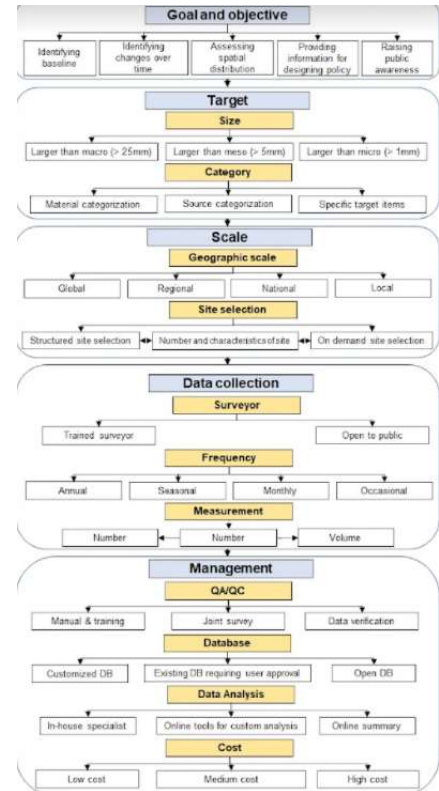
Goal and objective

Identifying baseline

Identifying changes over time

Assessing spatial distribution

Providing information for designing policy

Raising public awareness

Target

Size

Larger than macro (> 25mm)

Larger than meso (> 5mm)

Larger than micro (> 1mm)

Category

Material categorization

Source categorization

Specific target items

Scale

Geographic scale

Global

Regional

National

Local

Site selection

Structured site selection

Number and characteristics of site

On demand site selection

Data collection

Surveyor

Trained surveyor

Open to public

Frequency

Annual

Seasonal

Monthly

Occasional

Measurement

Number

Number

Volume

Management

QA/QC

Manual & training

Joint survey

Data verification

Database

Customized DB

Existing DB requiring user approval

Open DB

Data Analysis

In-house specialist

Online tools for custom analysis

Online summary

Cost

Low cost

Medium cost

High cost